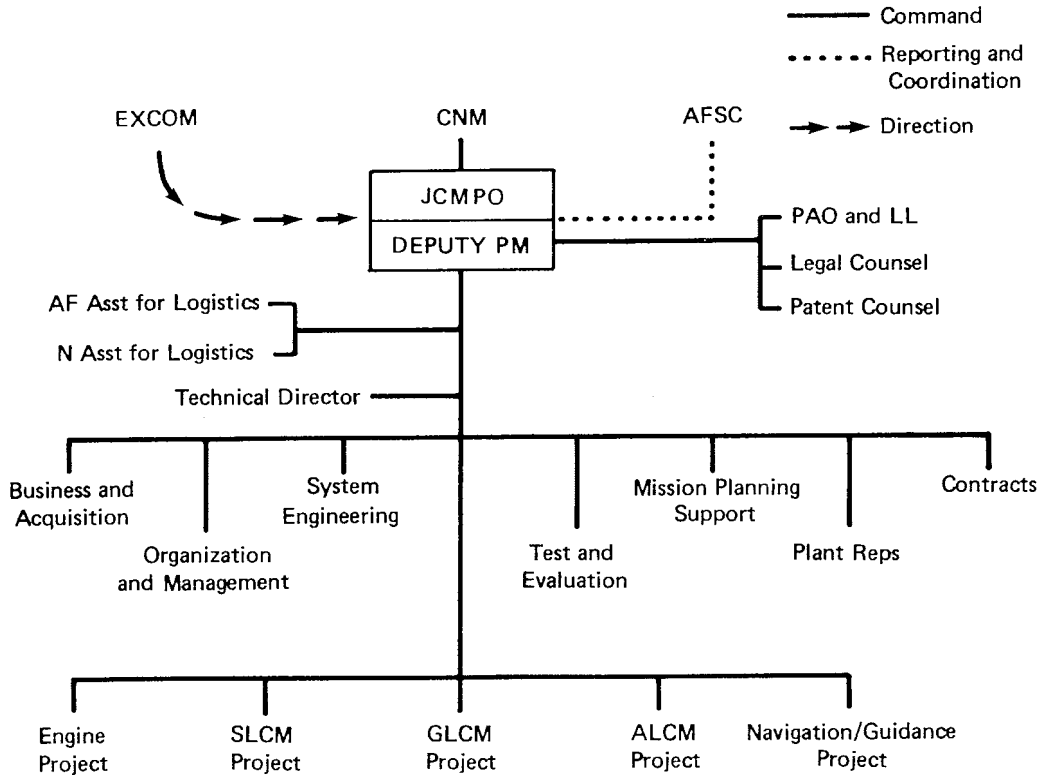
Command
Reporting and Coordination
Direction

EXCOM
CNM
AFSC

JCMPO
DEPUTY PM

PAO and LL
Legal Counsel
Patent Counsel

AF Asst for Logistics
N Asst for Logistics
Technical Director

Business and Acquisition
Organization and Management
System Engineering
Test and Evaluation
Mission Planning Support
Plant Reps
Contracts

Engine Project
SLCM Project
GLCM Project
ALCM Project
Navigation/Guidance Project